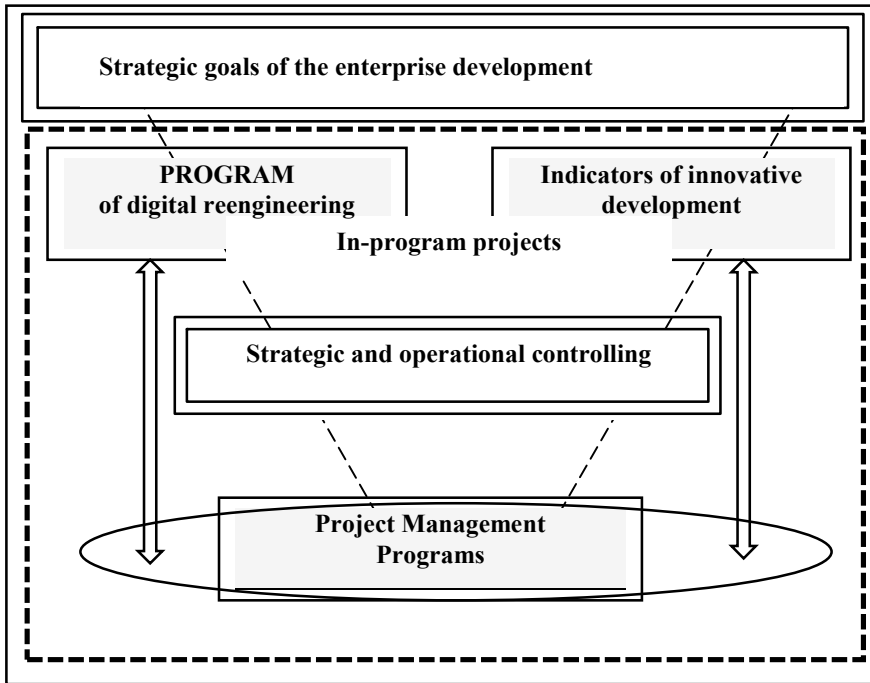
Strategic goals of the enterprise development

PROGRAM
of digital reengineering

Indicators of innovative development

In-program projects

Strategic and operational controlling

Project Management
Programs